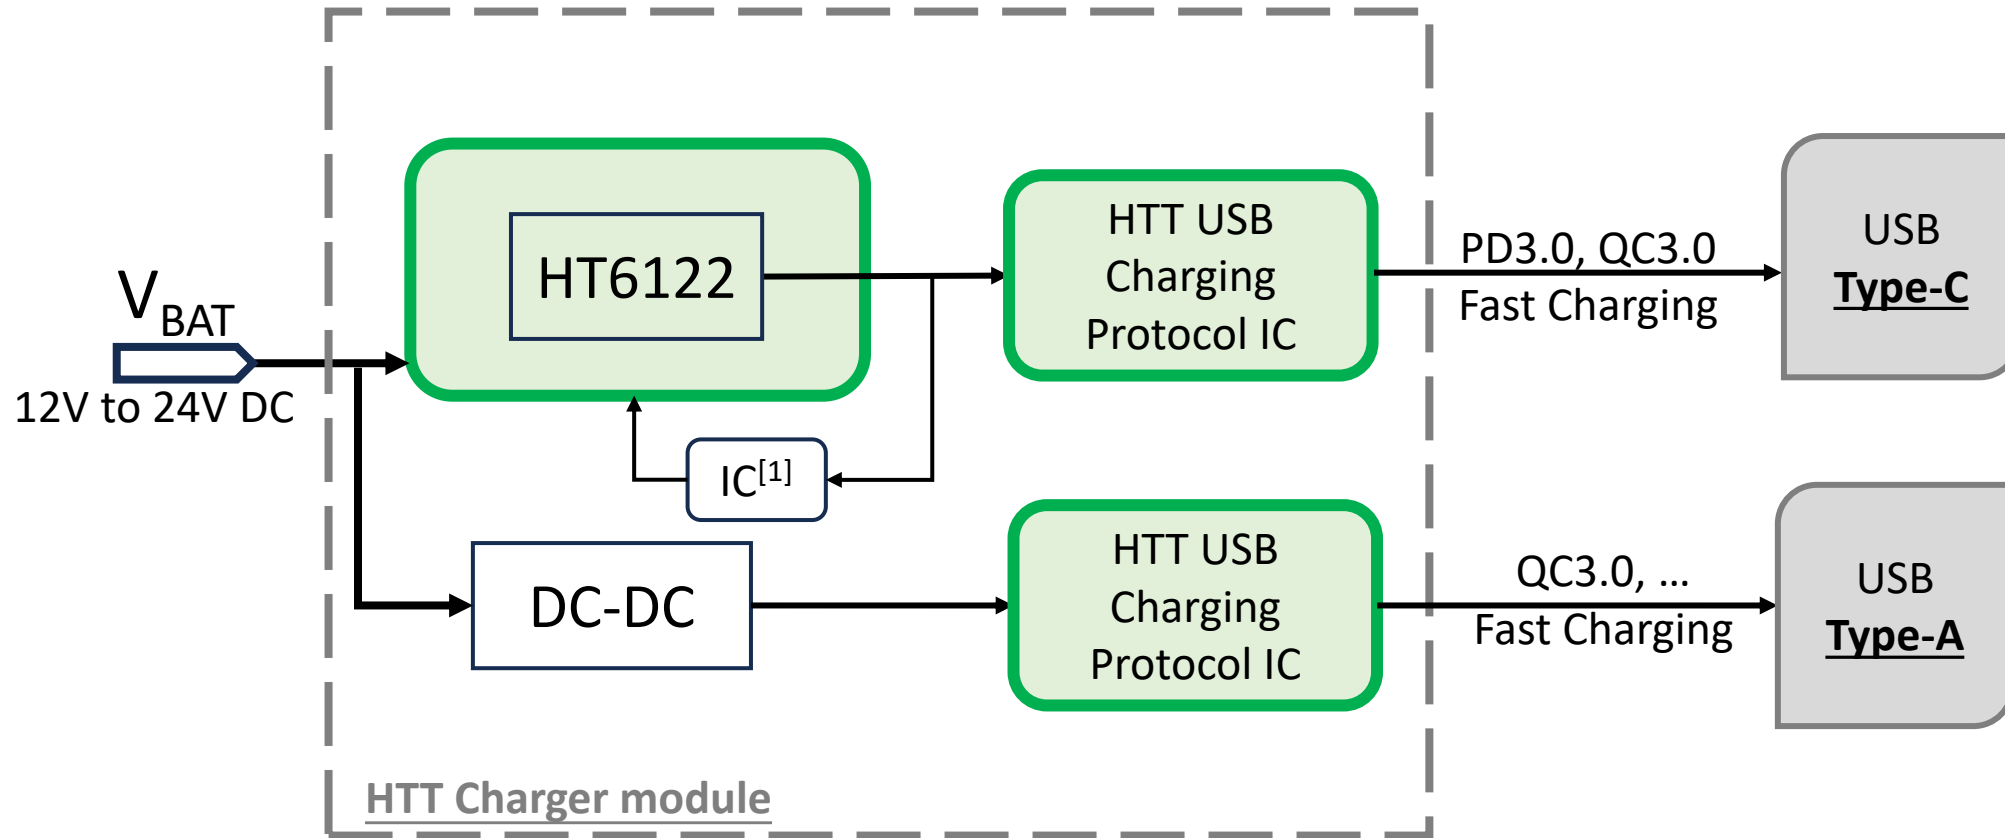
$V_{BAT}$

12V to 24V DC

HT6122

IC$^{[1]}$

DC-DC

HTT USB Charging Protocol IC

HTT USB Charging Protocol IC

PD3.0, QC3.0 Fast Charging

QC3.0, ... Fast Charging

USB Type-C

USB Type-A

HTT Charger module